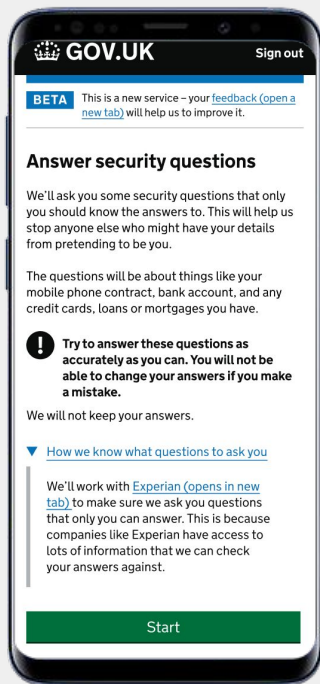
GOV.UK Sign out

BETA This is a new service – your feedback (open a new tab) will help us to improve it.

Answer security questions

We'll ask you some security questions that only you should know the answers to. This will help us stop anyone else who might have your details from pretending to be you.

The questions will be about things like your mobile phone contract, bank account, and any credit cards, loans or mortgages you have.

! Try to answer these questions as accurately as you can. You will not be able to change your answers if you make a mistake.

We will not keep your answers.

▼ How we know what questions to ask you

We'll work with Experian (opens in new tab) to make sure we ask you questions that only you can answer. This is because companies like Experian have access to lots of information that we can check your answers against.

Start